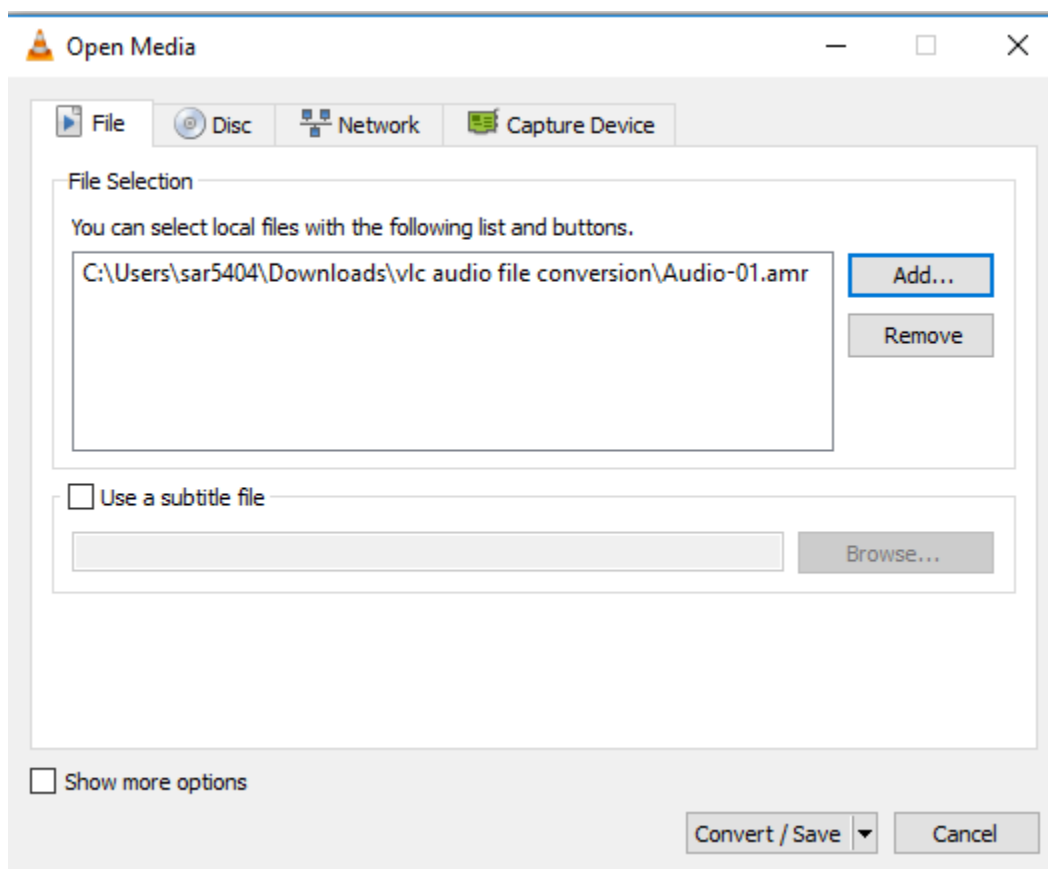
Open Media

File
Disc
Network
Capture Device

File Selection

You can select local files with the following list and buttons.

C:\Users\sar5404\Downloads\vlc audio file conversion\Audio-01.amr

Add...

Remove

Use a subtitle file

Browse...

Show more options

Convert / Save

Cancel